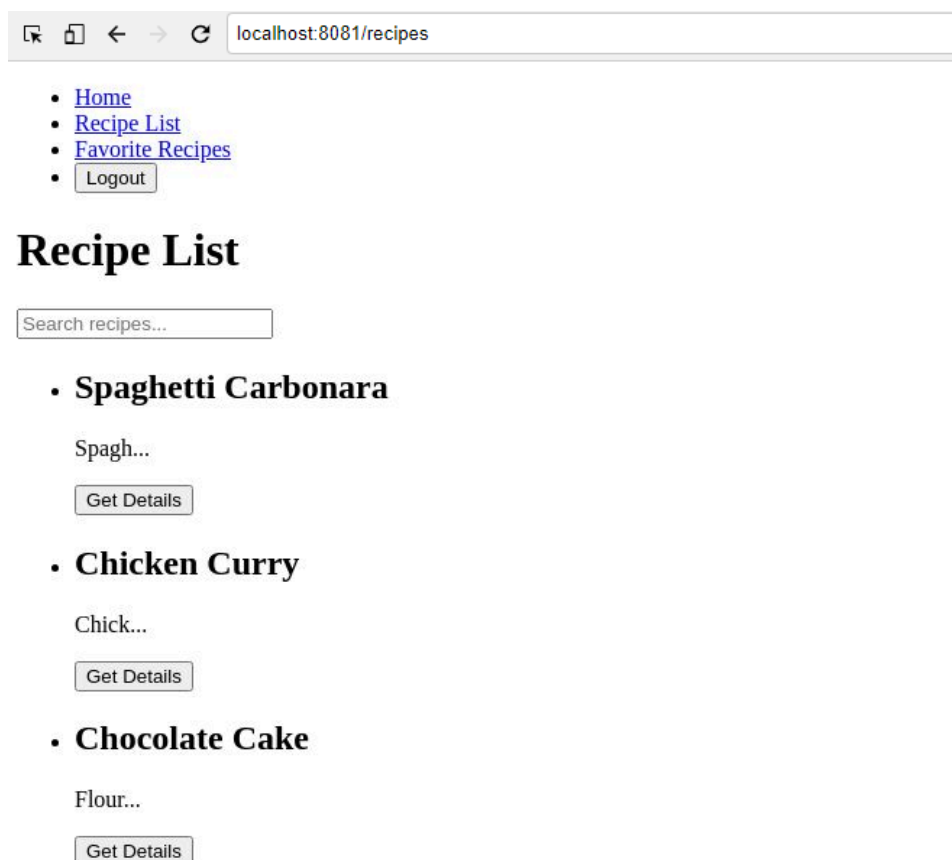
localhost:8081/recipes

- Home
- Recipe List
- Favorite Recipes
- Logout

# Recipe List

Search recipes...

- Spaghetti Carbonara

Spagh...

Get Details

- Chicken Curry

Chick...

Get Details

- Chocolate Cake

Flour...

Get Details